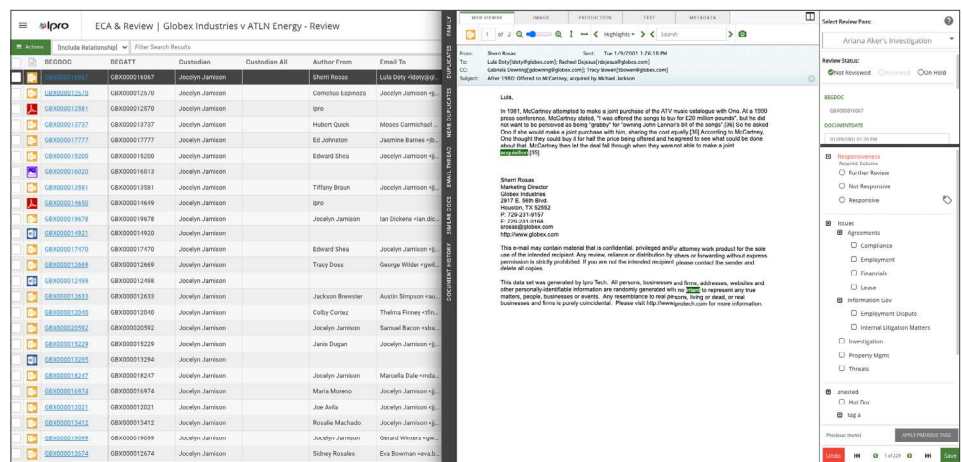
ipro ECA & Review | Globex Industries v ATLN Energy - Review

Actions [Include Relationship] Filter Search Results

| | BEGDOC | BEGATT | Custodian | Custodian All | Author From | Email To |
|---|---|---|---|---|---|---|
| | GBX000016067 | GBX000016067 | Jocelyn Jamison | | Sherri Rosas | Lula Doty <ldoty@gl... |
| | GBX000012570 | GBX000012570 | Jocelyn Jamison | | Cornelius Espinoza | Jocelyn Jamison <j... |
| | GBX000012581 | GBX000012570 | Jocelyn Jamison | | ipro | |
| | GBX000013737 | GBX000013737 | Jocelyn Jamison | | Hubert Quick | Moses Carmichael ... |
| | GBX000017777 | GBX000017777 | Jocelyn Jamison | | Ed Johnston | Jasmine Barnes <jb... |
| | GBX000015200 | GBX000015200 | Jocelyn Jamison | | Edward Shea | Jocelyn Jamison <j... |
| | GBX000016020 | GBX000016013 | Jocelyn Jamison | | | |
| | GBX000013581 | GBX000013581 | Jocelyn Jamison | | Tiffany Braun | Jocelyn Jamison <j... |
| | GBX000014650 | GBX000014650 | Jocelyn Jamison | | | |
| | GBX000019678 | GBX000019678 | Jocelyn Jamison | | Jocelyn Jamison | Ian Dickens <ian.dic... |
| | GBX000014921 | GBX000014920 | Jocelyn Jamison | | | |
| | GBX000017470 | GBX000017470 | Jocelyn Jamison | | Edward Shea | Jocelyn Jamison <j... |
| | GBX000012669 | GBX000012669 | Jocelyn Jamison | | Tracy Doss | George Wilder <gwil... |
| | GBX000012499 | GBX000012498 | Jocelyn Jamison | | | |
| | GBX000012633 | GBX000012633 | Jocelyn Jamison | | Jackson Brewster | Austin Simpson <au... |
| | GBX000012040 | GBX000012040 | Jocelyn Jamison | | Colby Cortez | Thelma Finney <tfin... |
| | GBX000020592 | GBX000020592 | Jocelyn Jamison | | Jocelyn Jamison | Samuel Bacon <sba... |
| | GBX000015229 | GBX000015229 | Jocelyn Jamison | | Janis Dugan | Jocelyn Jamison <j... |
| | GBX000013295 | GBX000013294 | Jocelyn Jamison | | | |
| | GBX000018247 | GBX000018247 | Jocelyn Jamison | | Jocelyn Jamison | Marcella Dale <mda... |
| | GBX000016974 | GBX000016974 | Jocelyn Jamison | | Maria Moreno | Jocelyn Jamison <j... |
| | GBX000012021 | GBX000012021 | Jocelyn Jamison | | Joe Avila | Jocelyn Jamison <j... |
| | GBX000013412 | GBX000013412 | Jocelyn Jamison | | Rosalie Machado | Jocelyn Jamison <j... |
| | GBX000019099 | GBX000019099 | Jocelyn Jamison | | Jocelyn Jamison | Gerard Winters <gw... |
| | GBX000012674 | GBX000012674 | Jocelyn Jamison | | Sidney Rosales | Eva Bowman <eva.b... |

FAMILY DUPLICATES NEAR DUPLICATES EMAIL THREAD SIMILAR DOCS DOCUMENT HISTORY

WEB VIEWER IMAGE PRODUCTION TEXT METADATA

1 of 2 Highlights Search

From: Sherri Rosas Sent: Tue 1/9/2001 1:26:18 PM
To: Lula Doty[ldoty@globex.com]; Rachel Dojesus[rdojesus@globex.com]
CC: Gabriela Downing[gdowning@globex.com]; Tracy Bowen[tbowen@globex.com]
Subject: After 1980: Offered to McCartney, acquired by Michael Jackson

Lula,

In 1981, McCartney attempted to make a joint purchase of the ATV music catalogue with Ono. At a 1990 press conference, McCartney stated, "I was offered the songs to buy for £20 million pounds", but he did not want to be perceived as being "grabby" for "owning John Lennon's bit of the songs".[36] So he asked Ono if she would make a joint purchase with him, sharing the cost equally.[36] According to McCartney, Ono thought they could buy it for half the price being offered and happened to see what could be done about that. McCartney then let the deal fall through when they were not able to make a joint acquisition.[35]

Sherri Rosas
Marketing Director
Globex Industries
2917 E. 96th Blvd.
Houston, TX 52552
P: 729-231-9157
F: 729-231-9158
srosas@globex.com
http://www.globex.com

This e-mail may contain material that is confidential, privileged and/or attorney work product for the sole use of the intended recipient. Any review, reliance or distribution by others or forwarding without express permission is strictly prohibited. If you are not the intended recipient, please contact the sender and delete all copies.

This data set was generated by Ipro Tech. All persons, businesses and firms, addresses, websites and other personally-identifiable information are randomly generated with no intent to represent any true matters, people, businesses or events. Any resemblance to real persons, living or dead, or real businesses and firms is purely coincidental. Please visit http://www.iprotech.com for more information.

Select Review Pass:
Ariana Aker's Investigation
Review Status:
Not Reviewed Reviewed On Hold
BEGDOC
GBX000016067
DOCUMENTDATE
01/09/2001 01:26 PM
Responsiveness
Required Exclusive
Further Review
Not Responsive
Responsive
Issues
Agreements
Compliance
Employment
Financials
Lease
Information Gov
Employment Dispute
Internal Litigation Matters
Investigation
Property Mgmt
Threats
unnested
Hot Doc
tag a
Previous (none)
APPLY PREVIOUS TAGS
Undo 1 of 229 Save